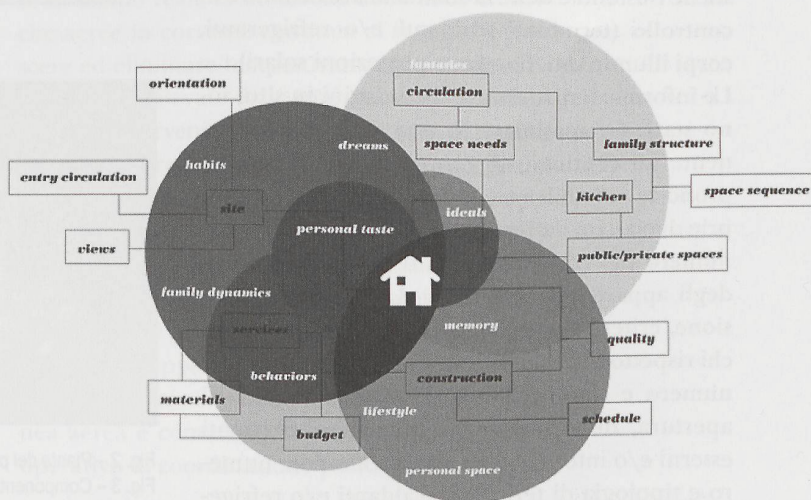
controllo (o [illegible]

orientation

fantasies

circulation

habits

dreams

space needs

family structure

entry circulation

site

kitchen

space sequence

personal taste

ideals

views

public/private spaces

family dynamics

services

memory

quality

behaviors

construction

materials

lifestyle

budget

schedule

personal space

Fig. 2 – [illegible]
Fig. 3 – Componen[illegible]